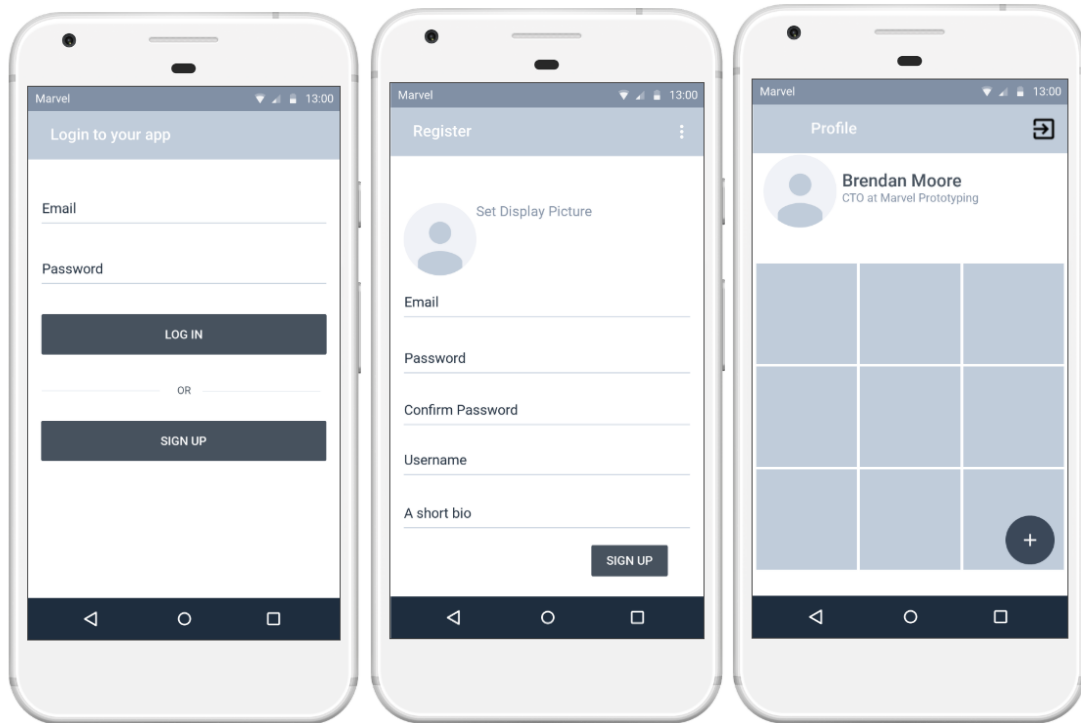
Marvel 13:00

Login to your app

Email

Password

LOG IN

OR

SIGN UP

Marvel 13:00

Register

Set Display Picture

Email

Password

Confirm Password

Username

A short bio

SIGN UP

Marvel 13:00

Profile

Brendan Moore
CTO at Marvel Prototyping

+